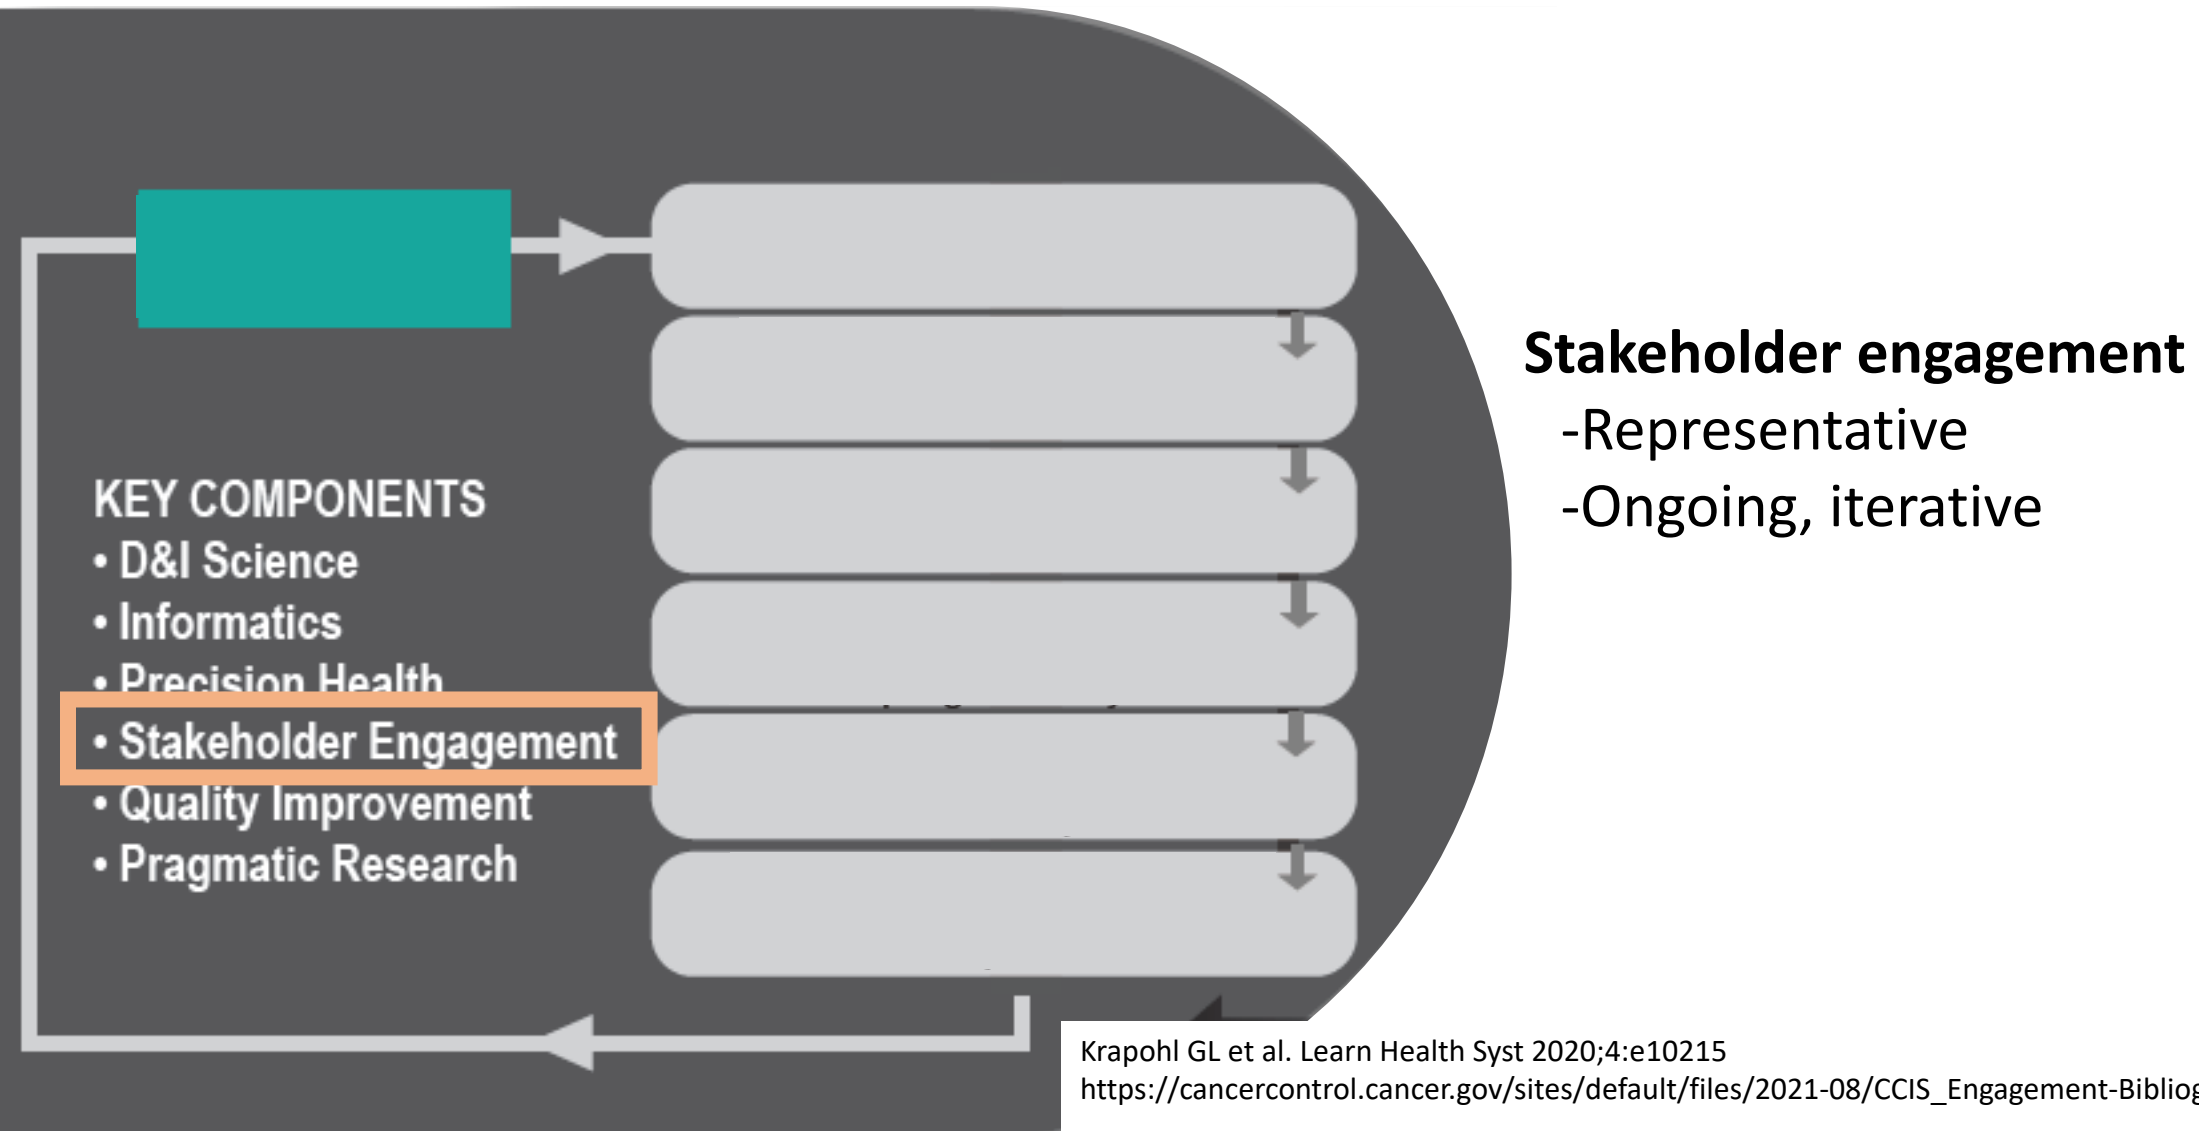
KEY COMPONENTS
• D&I Science
• Informatics
• Precision Health
• Stakeholder Engagement
• Quality Improvement
• Pragmatic Research

Stakeholder engagement
-Representative
-Ongoing, iterative

Krapohl GL et al. Learn Health Syst 2020;4:e10215
https://cancercontrol.cancer.gov/sites/default/files/2021-08/CCIS_Engagement-Biblio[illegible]